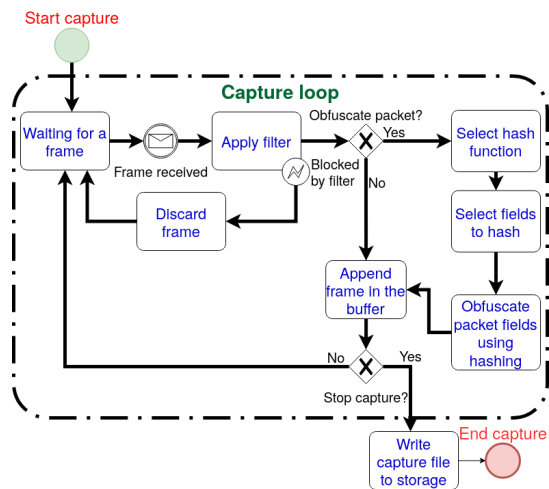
Start capture

Capture loop

Waiting for a frame

Frame received

Apply filter

Blocked by filter

Discard frame

Obfuscate packet?

Yes

No

Select hash function

Select fields to hash

Obfuscate packet fields using hashing

Append frame in the buffer

No

Yes

Stop capture?

Write capture file to storage

End capture